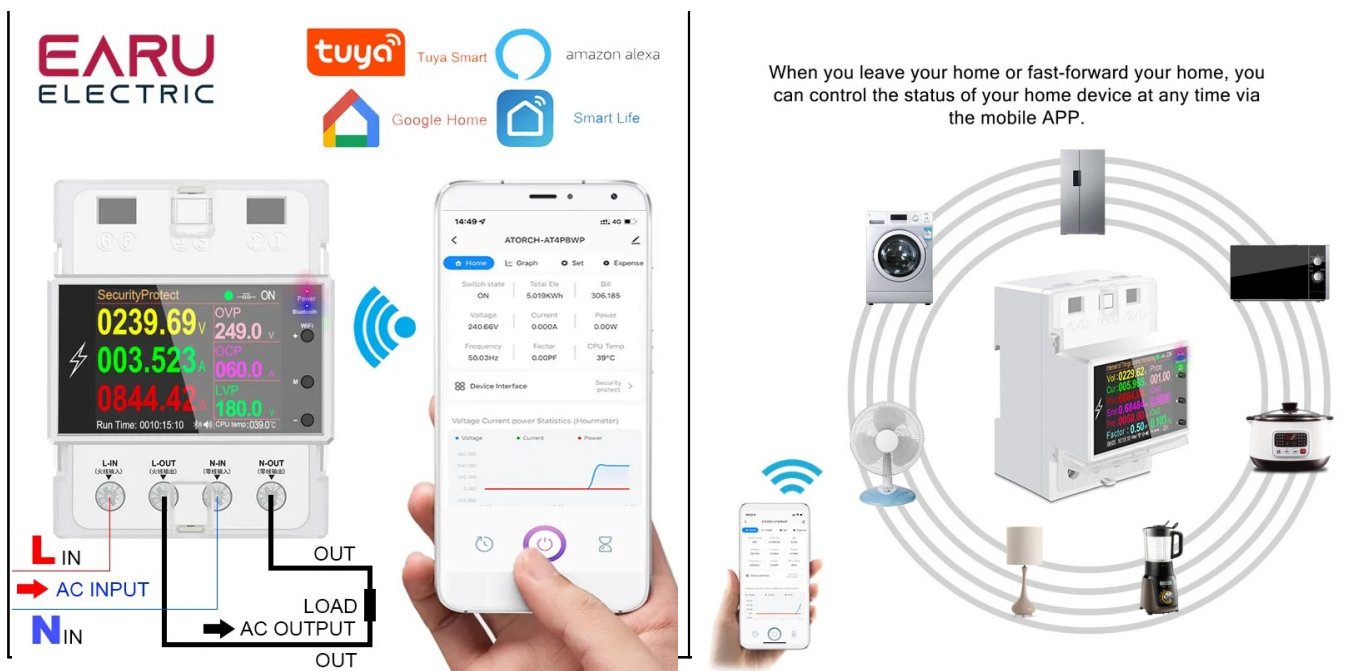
EARU ELECTRIC

tuya Tuya Smart

amazon alexa

Google Home

Smart Life

SecurityProtect ON

Power Bluetooth WiFi

0239.69 V

OVP 249.0 V

003.523 A

OCP 060.0 A

0844.42 W

LVP 180.0 V

Run Time: 0010:15:10 CPU temp: 039.0°C

M

L-IN (火线输入) L-OUT (火线输出) N-IN (零线输入) N-OUT (零线输出)

L IN

AC INPUT

N IN

OUT

LOAD

AC OUTPUT

OUT

14:49 4G

ATORCH-AT4P8WP

Home Graph Set Expense

| Switch state | Total Ele | Bill |
|---|---|---|
| ON | 5.019KWh | 306.185 |
| Voltage | Current | Power |
| 240.66V | 0.000A | 0.00W |
| Frequency | Factor | CPU Temp |
| 50.03Hz | 0.00PF | 39°C |

Device Interface Security protect

Voltage Current power Statistics (Hourmeter)

Voltage Current Power

When you leave your home or fast-forward your home, you can control the status of your home device at any time via the mobile APP.

Vol: 0229.62 Price 001.00 Cur: 005.965 Ene: 0.6848 Pw: 2050.00 Factor: 0.50